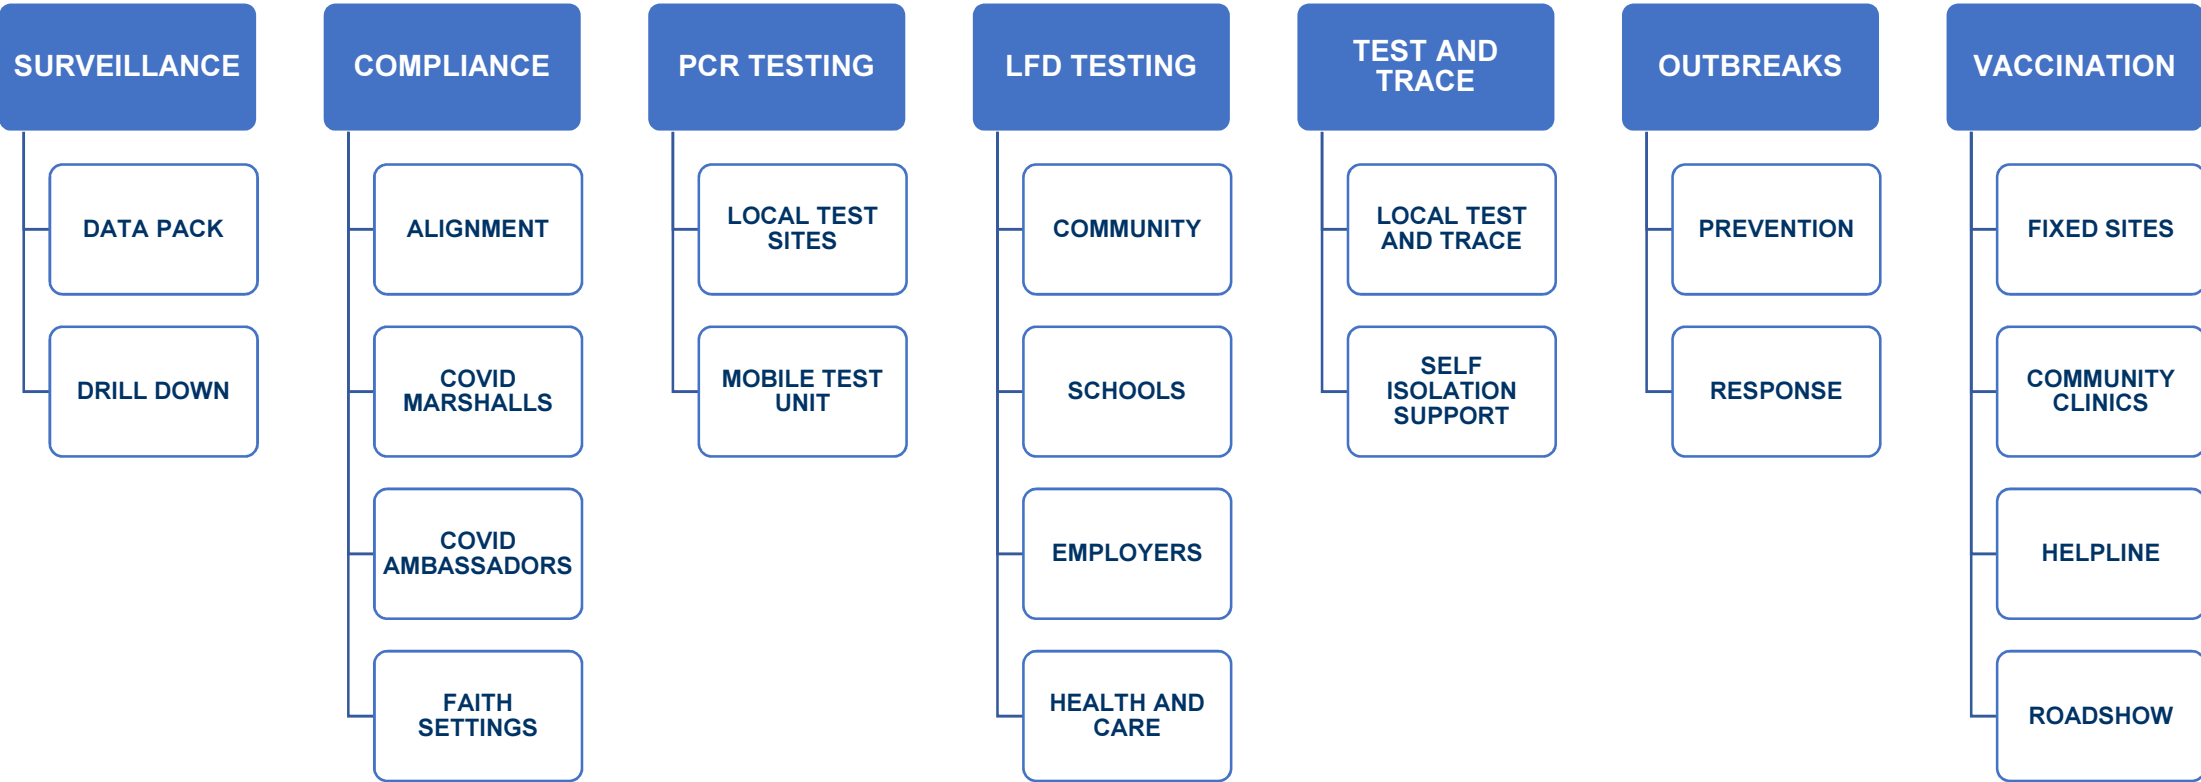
SURVEILLANCE

DATA PACK

DRILL DOWN

COMPLIANCE

ALIGNMENT

COVID MARSHALLS

COVID AMBASSADORS

FAITH SETTINGS

PCR TESTING

LOCAL TEST SITES

MOBILE TEST UNIT

LFD TESTING

COMMUNITY

SCHOOLS

EMPLOYERS

HEALTH AND CARE

TEST AND TRACE

LOCAL TEST AND TRACE

SELF ISOLATION SUPPORT

OUTBREAKS

PREVENTION

RESPONSE

VACCINATION

FIXED SITES

COMMUNITY CLINICS

HELPLINE

ROADSHOW